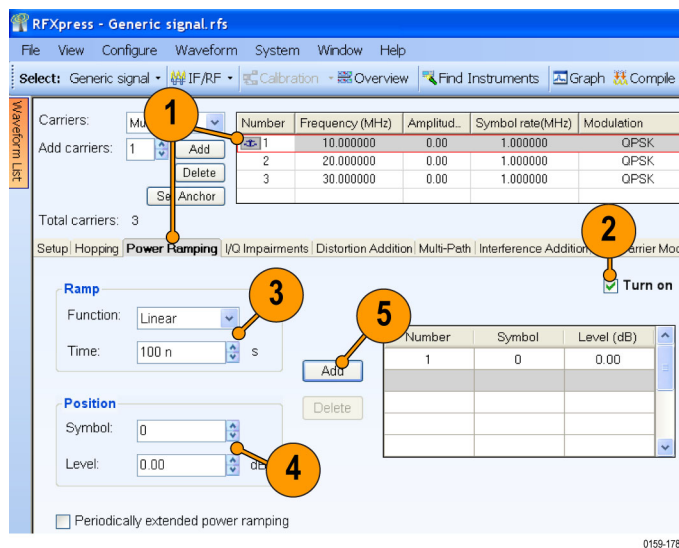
RFXpress - Generic signal.rfs

File View Configure Waveform System Window Help

Select: Generic signal IF/RF Calibration Overview Find Instruments Graph Compile

Waveform List

Carriers: Mu

Add carriers: 1 Add

Delete

Se Anchor

| Number | Frequency (MHz) | Amplitud.. | Symbol rate(MHz) | Modulation |
|---|---|---|---|---|
| 1 | 10.000000 | 0.00 | 1.000000 | QPSK |
| 2 | 20.000000 | 0.00 | 1.000000 | QPSK |
| 3 | 30.000000 | 0.00 | 1.000000 | QPSK |

Total carriers: 3

Setup Hopping Power Ramping I/Q Impairments Distortion Addition Multi-Path Interference Addition arrier Mo

1

2

Turn on

Ramp

Function: Linear

Time: 100 n s

3

5

Add

Delete

| Number | Symbol | Level (dB) |
|---|---|---|
| 1 | 0 | 0.00 |

Position

Symbol: 0

Level: 0.00 dB

4

Periodically extended power ramping

0159-178